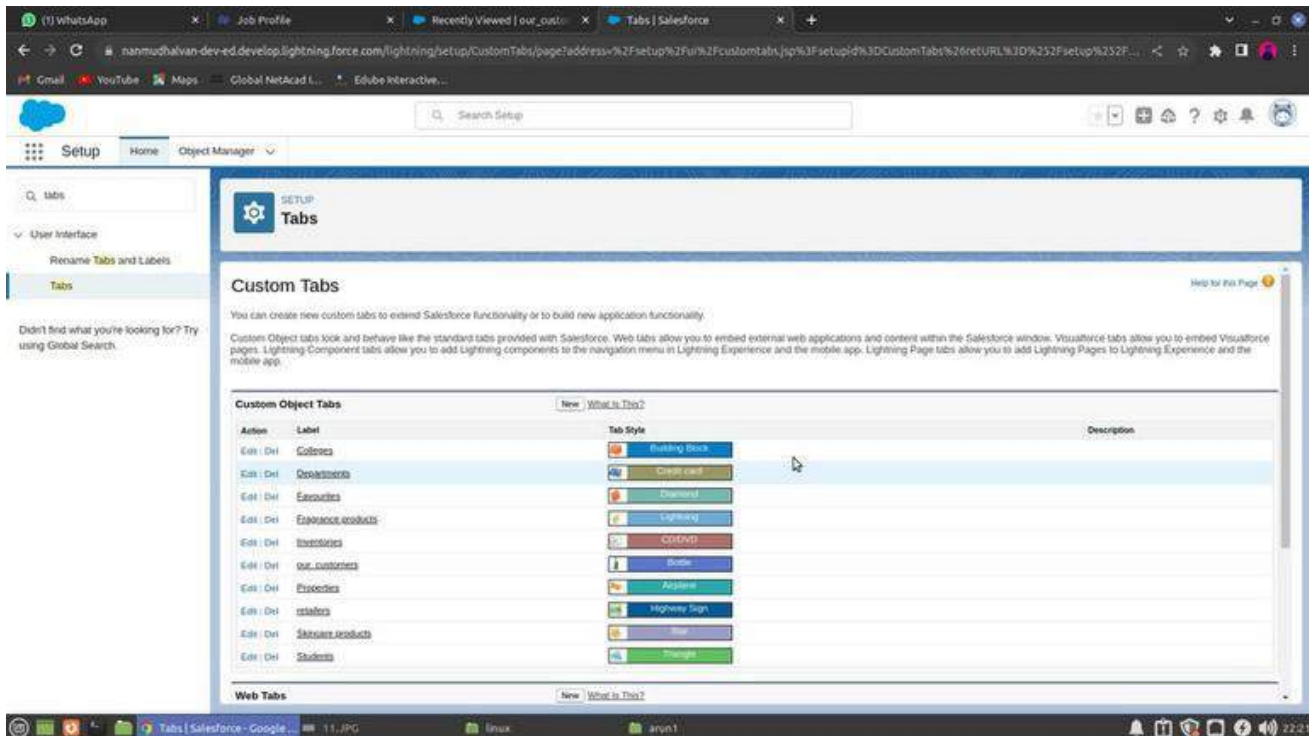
(1) WhatsApp | Job Profile | Recently Viewed | our_custo | Tabs | Salesforce

nanmudhalvan-dev-ed.develop.lightning.force.com/lightning/setup/CustomTabs/page?address=%2Fsetup%2Fui%2Fcustomtabs.jsp%3Fsetupid%3DCustomTabs%26retURL%3D%252Fsetup%252F...

Gmail YouTube Maps Global NetAcad l... Edube Interactive...

Search Setup

Setup Home Object Manager

tabs

User Interface

Rename Tabs and Labels

Tabs

Didn't find what you're looking for? Try using Global Search.

SETUP

Tabs

Custom Tabs

Help for this Page

You can create new custom tabs to extend Salesforce functionality or to build new application functionality.

Custom Object tabs look and behave like the standard tabs provided with Salesforce. Web tabs allow you to embed external web applications and content within the Salesforce window. Visualforce tabs allow you to embed Visualforce pages. Lightning Component tabs allow you to add Lightning components to the navigation menu in Lightning Experience and the mobile app. Lightning Page tabs allow you to add Lightning Pages to Lightning Experience and the mobile app.

Custom Object Tabs New What Is This?

| Action | Label | Tab Style | Description |
|---|---|---|---|
| Edit \| Del | Colleges | Building Block | |
| Edit \| Del | Departments | Credit card | |
| Edit \| Del | Favourites | Diamond | |
| Edit \| Del | Fragrance products | Lightning | |
| Edit \| Del | Inventories | CD/DVD | |
| Edit \| Del | our customers | Bottle | |
| Edit \| Del | Properties | Airplane | |
| Edit \| Del | retailers | Highway Sign | |
| Edit \| Del | Skincare products | Star | |
| Edit \| Del | Students | Triangle | |

Web Tabs New What Is This?

Tabs | Salesforce - Google... 11.JPG linux arun1 22:21